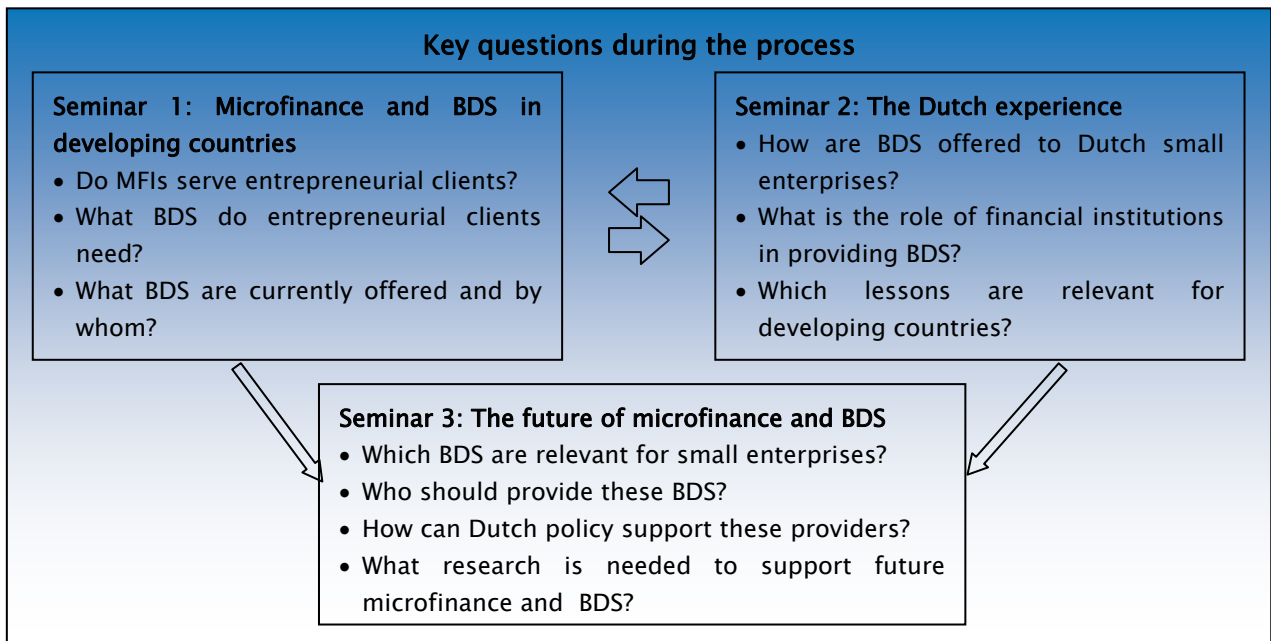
Key questions during the process

Seminar 1: Microfinance and BDS in developing countries
• Do MFIs serve entrepreneurial clients?
• What BDS do entrepreneurial clients need?
• What BDS are currently offered and by whom?

Seminar 2: The Dutch experience
• How are BDS offered to Dutch small enterprises?
• What is the role of financial institutions in providing BDS?
• Which lessons are relevant for developing countries?

Seminar 3: The future of microfinance and BDS
• Which BDS are relevant for small enterprises?
• Who should provide these BDS?
• How can Dutch policy support these providers?
• What research is needed to support future microfinance and BDS?